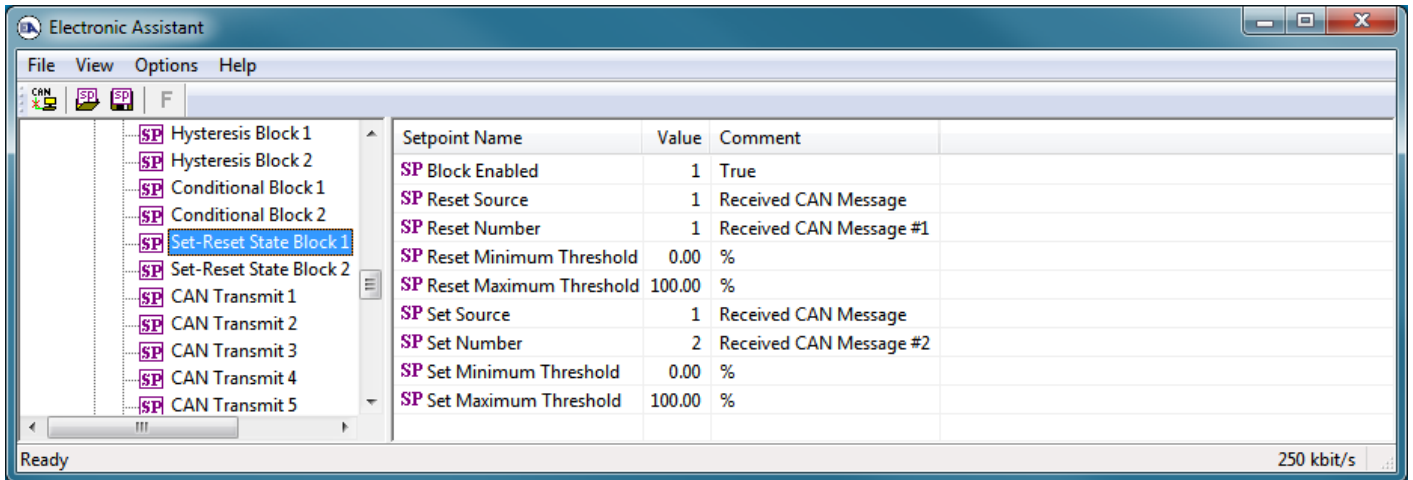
Electronic Assistant

File View Options Help

CAN SP SP F

SP Hysteresis Block 1
SP Hysteresis Block 2
SP Conditional Block 1
SP Conditional Block 2
SP Set-Reset State Block 1
SP Set-Reset State Block 2
SP CAN Transmit 1
SP CAN Transmit 2
SP CAN Transmit 3
SP CAN Transmit 4
SP CAN Transmit 5

| Setpoint Name | Value | Comment |
|---|---|---|
| SP Block Enabled | 1 | True |
| SP Reset Source | 1 | Received CAN Message |
| SP Reset Number | 1 | Received CAN Message #1 |
| SP Reset Minimum Threshold | 0.00 | % |
| SP Reset Maximum Threshold | 100.00 | % |
| SP Set Source | 1 | Received CAN Message |
| SP Set Number | 2 | Received CAN Message #2 |
| SP Set Minimum Threshold | 0.00 | % |
| SP Set Maximum Threshold | 100.00 | % |

Ready 250 kbit/s